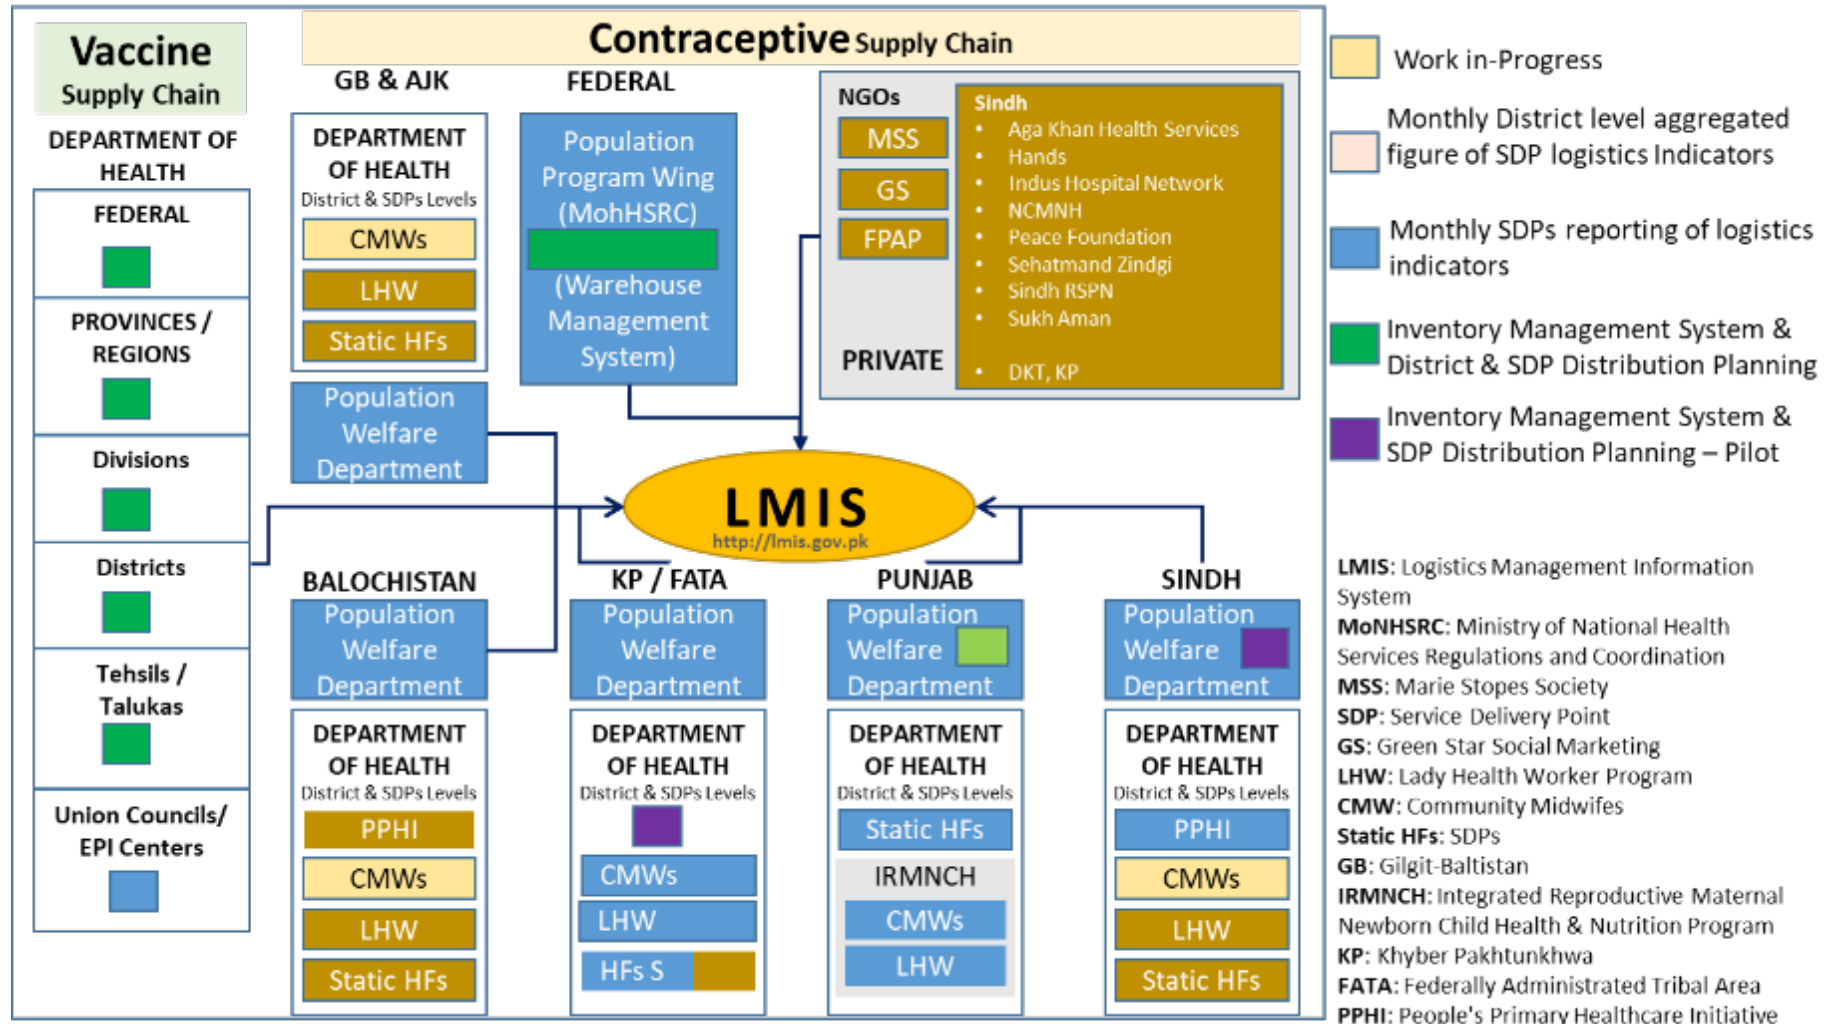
Vaccine Supply Chain

DEPARTMENT OF HEALTH

FEDERAL

PROVINCES / REGIONS

Divisions

Districts

Tehsils / Talukas

Union Councils/ EPI Centers

Contraceptive Supply Chain

GB & AJK

DEPARTMENT OF HEALTH
District & SDPs Levels

CMWs

LHW

Static HFs

Population Welfare Department

FEDERAL

Population Program Wing (MohHSRC)

(Warehouse Management System)

NGOs

MSS

GS

FPAP

PRIVATE

Sindh
• Aga Khan Health Services
• Hands
• Indus Hospital Network
• NCMNH
• Peace Foundation
• Sehatmand Zindgi
• Sindh RSPN
• Sukh Aman

• DKT, KP

LMIS
http://lmis.gov.pk

BALOCHISTAN

Population Welfare Department

DEPARTMENT OF HEALTH
District & SDPs Levels

PPHI

CMWs

LHW

Static HFs

KP / FATA

Population Welfare Department

DEPARTMENT OF HEALTH
District & SDPs Levels

CMWs

LHW

HFs S

PUNJAB

Population Welfare Department

DEPARTMENT OF HEALTH
District & SDPs Levels

Static HFs

IRMNCH

CMWs

LHW

SINDH

Population Welfare Department

DEPARTMENT OF HEALTH
District & SDPs Levels

PPHI

CMWs

LHW

Static HFs

Work in-Progress

Monthly District level aggregated figure of SDP logistics Indicators

Monthly SDPs reporting of logistics indicators

Inventory Management System & District & SDP Distribution Planning

Inventory Management System & SDP Distribution Planning – Pilot

LMIS: Logistics Management Information System
MoNHSRC: Ministry of National Health Services Regulations and Coordination
MSS: Marie Stopes Society
SDP: Service Delivery Point
GS: Green Star Social Marketing
LHW: Lady Health Worker Program
CMW: Community Midwifes
Static HFs: SDPs
GB: Gilgit-Baltistan
IRMNCH: Integrated Reproductive Maternal Newborn Child Health & Nutrition Program
KP: Khyber Pakhtunkhwa
FATA: Federally Administrated Tribal Area
PPHI: People's Primary Healthcare Initiative